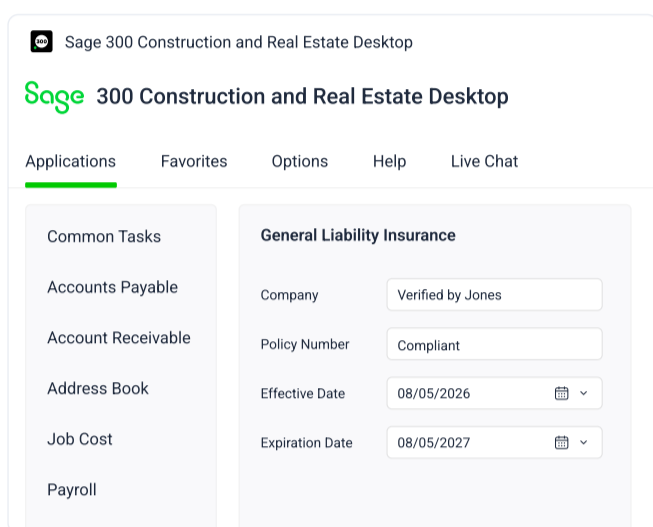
Sage 300 Construction and Real Estate Desktop

Sage 300 Construction and Real Estate Desktop

Applications Favorites Options Help Live Chat

Common Tasks

Accounts Payable

Account Receivable

Address Book

Job Cost

Payroll

General Liability Insurance

| | |
|---|---|
| Company | Verified by Jones |
| Policy Number | Compliant |
| Effective Date | 08/05/2026 |
| Expiration Date | 08/05/2027 |